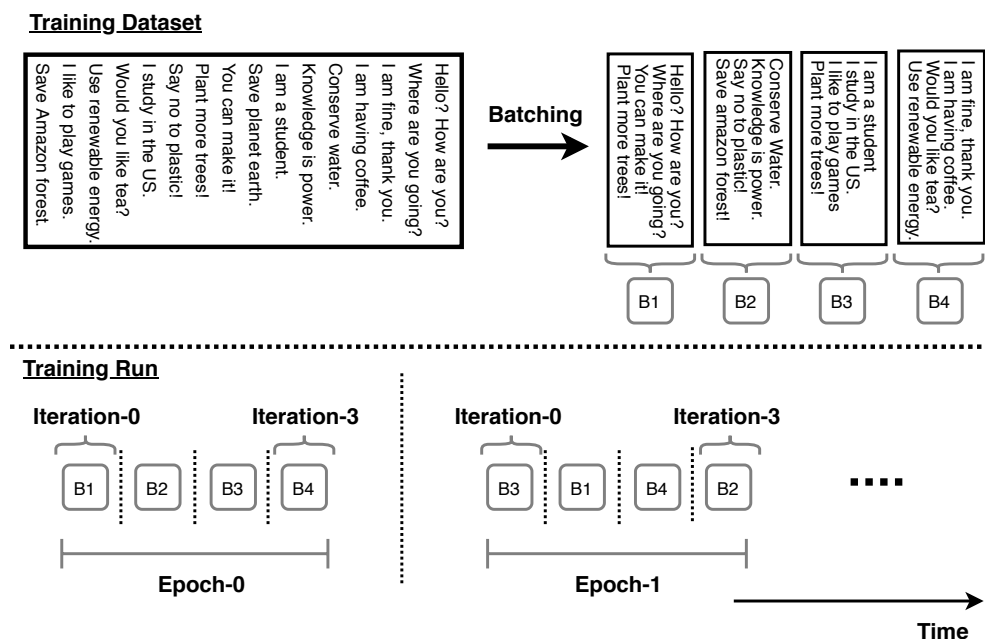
Training Dataset

Hello? How are you?
Where are you going?
I am fine, thank you.
I am having coffee.
Conserve water.
Knowledge is power.
I am a student.
Save planet earth.
You can make it!
Plant more trees!
Say no to plastic!
I study in the US.
Would you like tea?
Use renewable energy.
I like to play games.
Save Amazon forest.

Batching

Hello? How are you?
Where are you going?
You can make it!
Plant more trees!

Conserve Water.
Knowledge is power.
Say no to plastic!
Save amazon forest!

I am a student
I study in the US.
I like to play games
Plant more trees!

I am fine, thank you.
I am having coffee.
Would you like tea?
Use renewable energy.

B1 B2 B3 B4

Training Run

Iteration-0 Iteration-3

B1 B2 B3 B4

Epoch-0

Iteration-0 Iteration-3

B3 B1 B4 B2

Epoch-1

....

Time